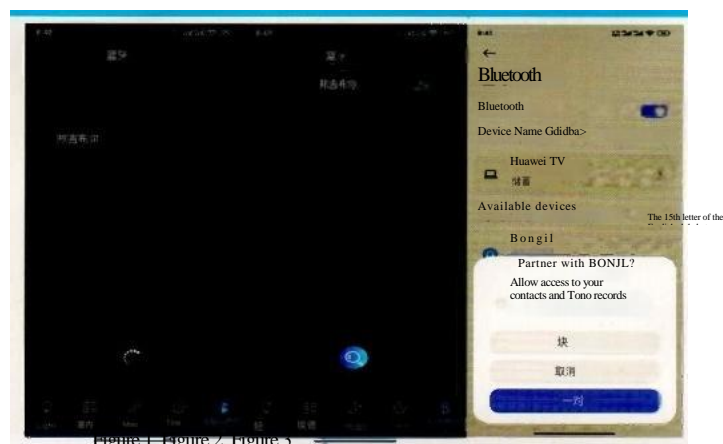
蓝牙

蓝牙

附近设备

附近设备

←

Bluetooth

Bluetooth

Device Name Gdidba>

Huawei TV

储蓄

Available devices

The 15th letter of the

Bongil

Partner with BONJL?

Allow access to your contacts and Tono records

块

取消

一对

Figure 1 Figure 2 Figure 3